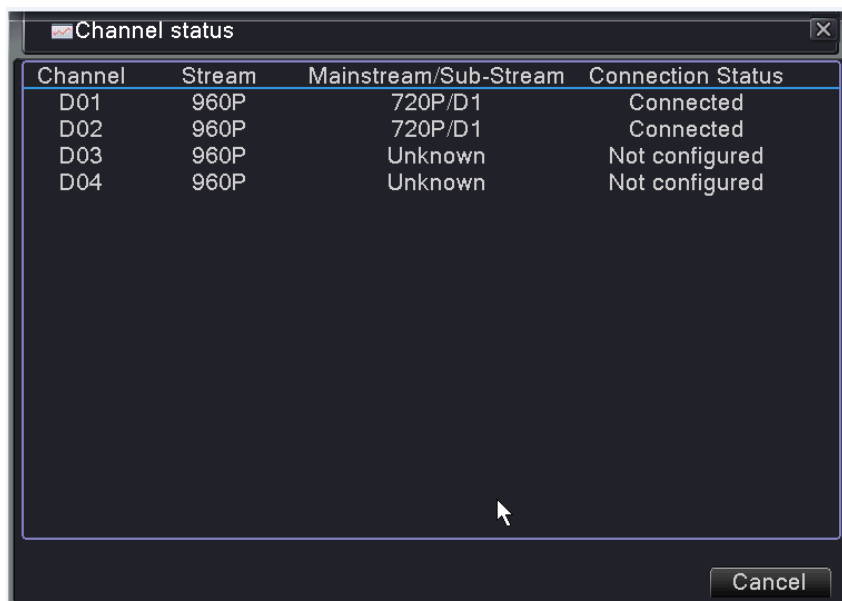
Channel status

| Channel | Stream | Mainstream/Sub-Stream | Connection Status |
|---|---|---|---|
| D01 | 960P | 720P/D1 | Connected |
| D02 | 960P | 720P/D1 | Connected |
| D03 | 960P | Unknown | Not configured |
| D04 | 960P | Unknown | Not configured |

Cancel